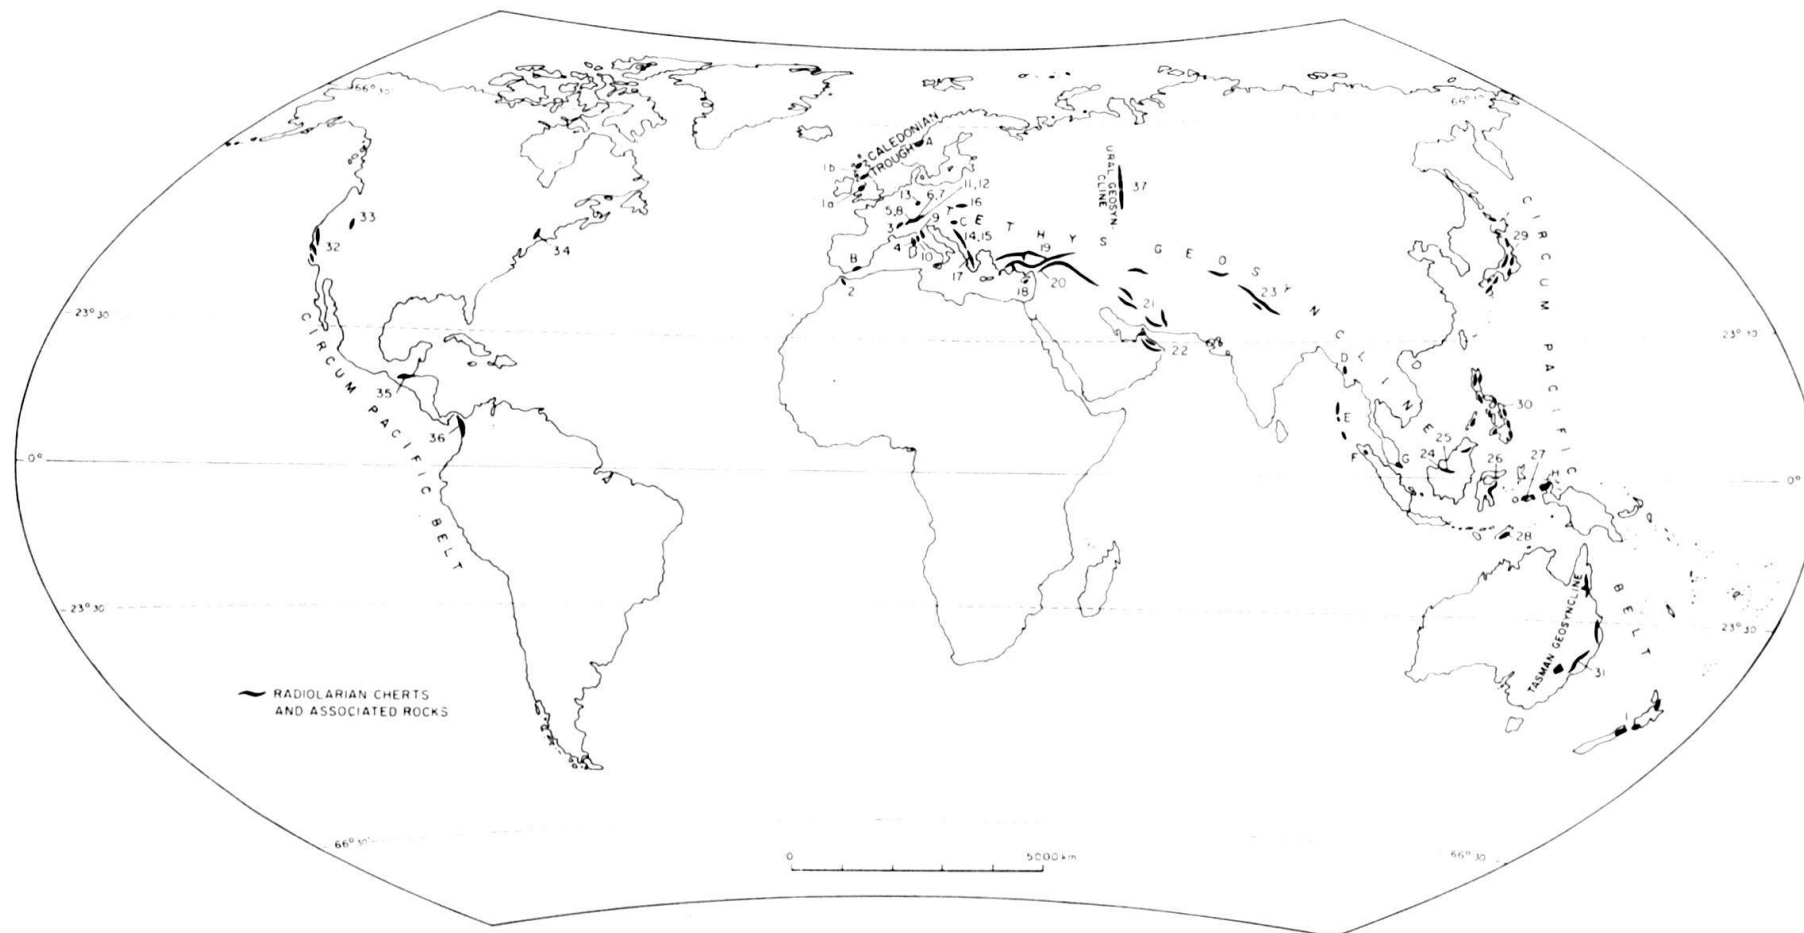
66° 30
66° 30
CALEDONIAN TROUGH
A
1b
1a
13
6,7
11,12
16
5,8
3
9
C
14,15
4
D
10
B
2
17
18
19
20
URAL GEOSYN-CLINE
37
T H Y S G E O S Y N C L I N E
21
22
23
D
E
F
G
24
25
26
27
H
28
29
30
31
33
32
34
35
36
CIRCUM PACIFIC BELT
CIRCUM PACIFIC BELT
TASMAN GEOSYNCLINE
23° 30
23° 30
0°
0°
23° 30
23° 30
RADIOLARIAN CHERTS AND ASSOCIATED ROCKS
66° 30
66° 30
0
5000 km